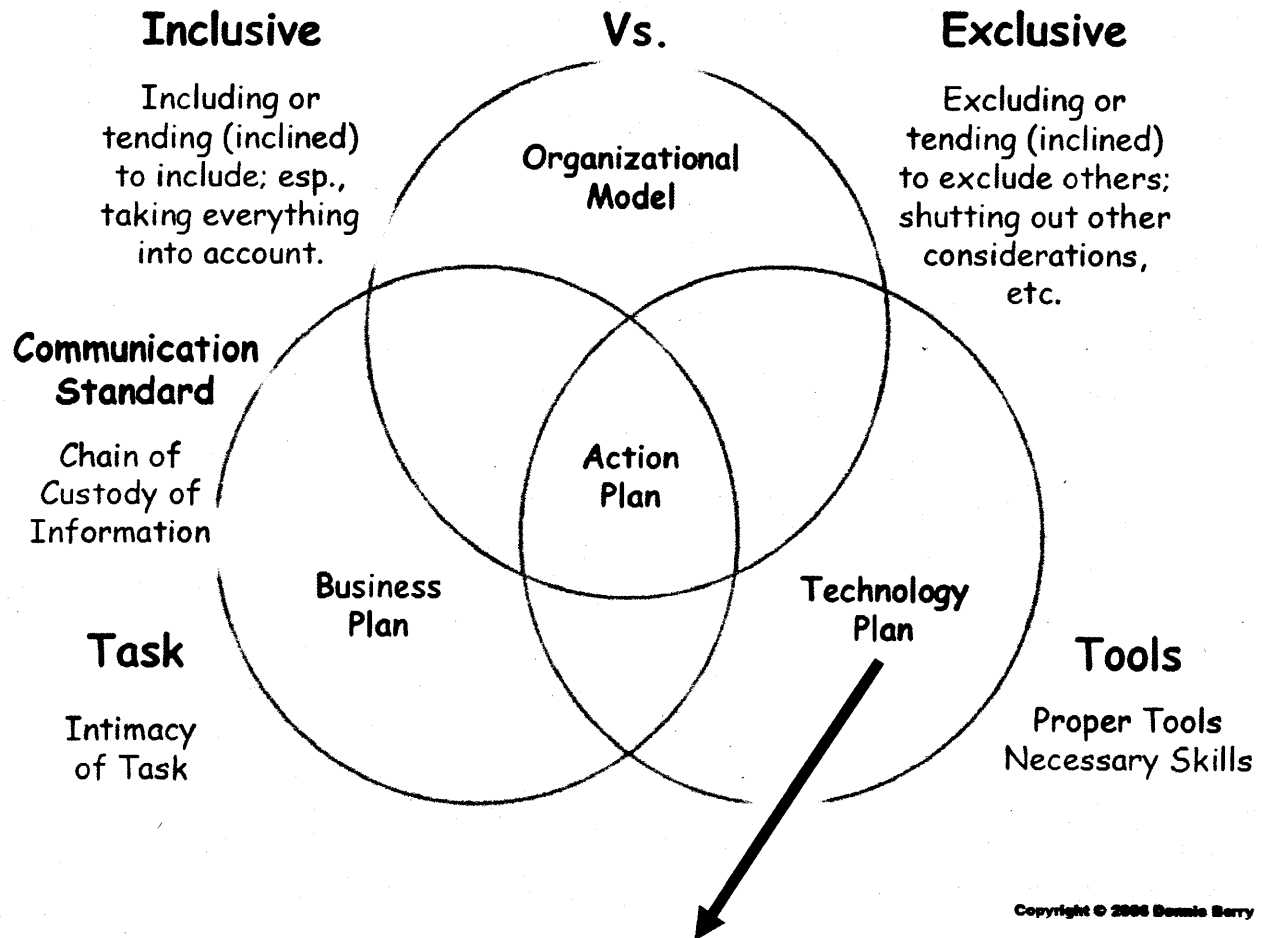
Inclusive

Vs.

Exclusive

Including or tending (inclined) to include; esp., taking everything into account.

Organizational Model

Excluding or tending (inclined) to exclude others; shutting out other considerations, etc.

Communication Standard

Chain of Custody of Information

Action Plan

Business Plan

Technology Plan

Task

Intimacy of Task

Tools

Proper Tools Necessary Skills

Copyright © 2006 Bonnie Berry